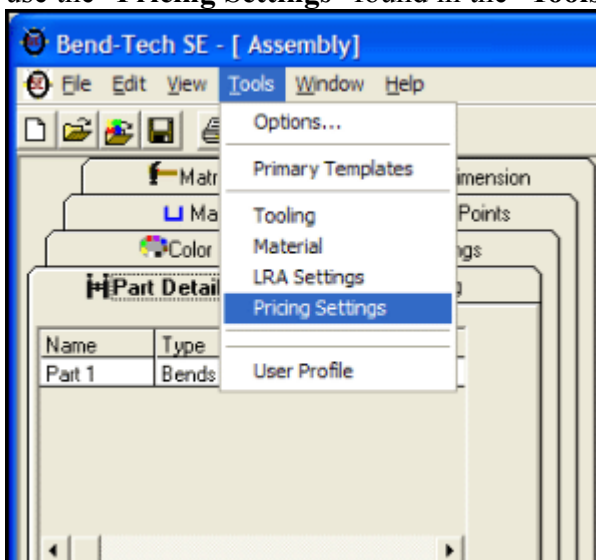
use the "Pricing Settings" found in the "Tools

Bend-Tech SE - [ Assembly]

File Edit View Tools Window Help

Options...

Primary Templates

Tooling
Material
LRA Settings
Pricing Settings

User Profile

Matr
Ma
Color
Part Detail

imension
Points
ngs
g

| Name | Type |
|---|---|
| Part 1 | Bends |